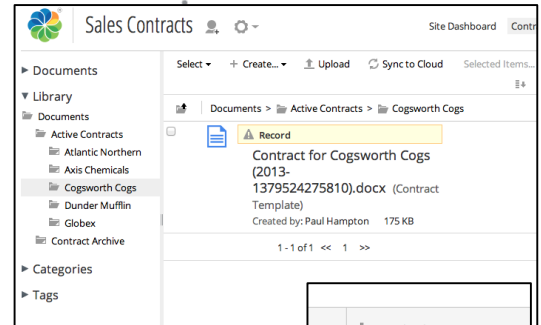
Sales Contracts

Site Dashboard Contr

▶ Documents

▼ Library

Documents

Active Contracts

Atlantic Northern

Axis Chemicals

Cogsworth Cogs

Dunder Mufflin

Globex

Contract Archive

▶ Categories

▶ Tags

Select ▾ + Create... ▾ Upload Sync to Cloud Selected Items...

Documents > Active Contracts > Cogsworth Cogs

Record

Contract for Cogsworth Cogs (2013-1379524275810).docx (Contract Template)

Created by: Paul Hampton 175 KB

1 - 1 of 1 << 1 >>